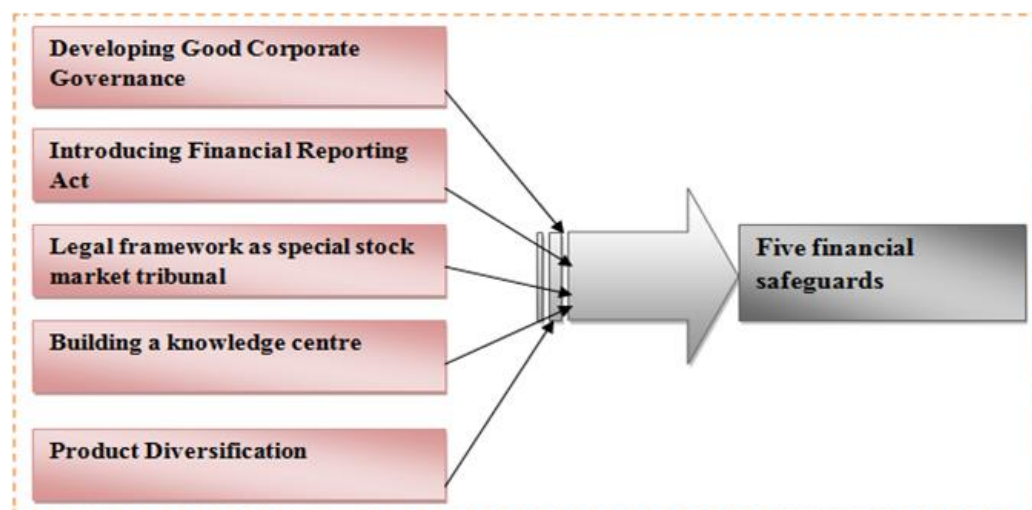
Developing Good Corporate Governance

Introducing Financial Reporting Act

Legal framework as special stock market tribunal

Building a knowledge centre

Product Diversification

Five financial safeguards